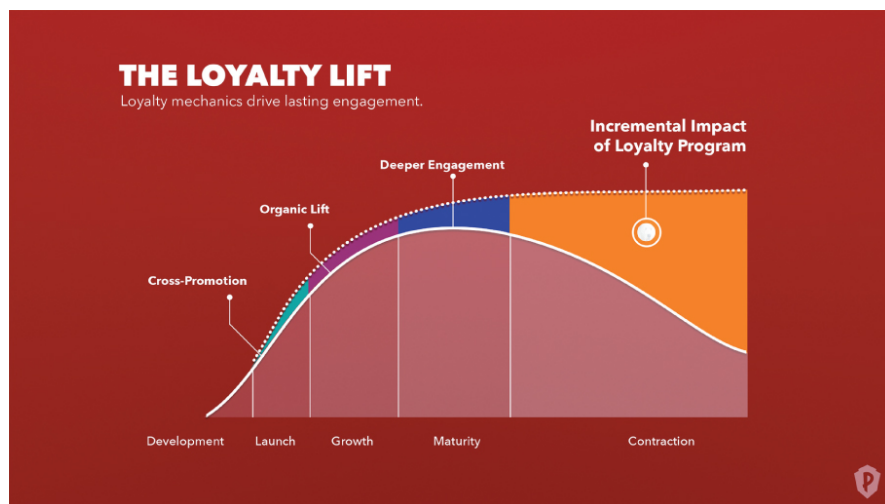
THE LOYALTY LIFT

Loyalty mechanics drive lasting engagement.

Incremental Impact of Loyalty Program

Deeper Engagement

Organic Lift

Cross-Promotion

Development

Launch

Growth

Maturity

Contraction